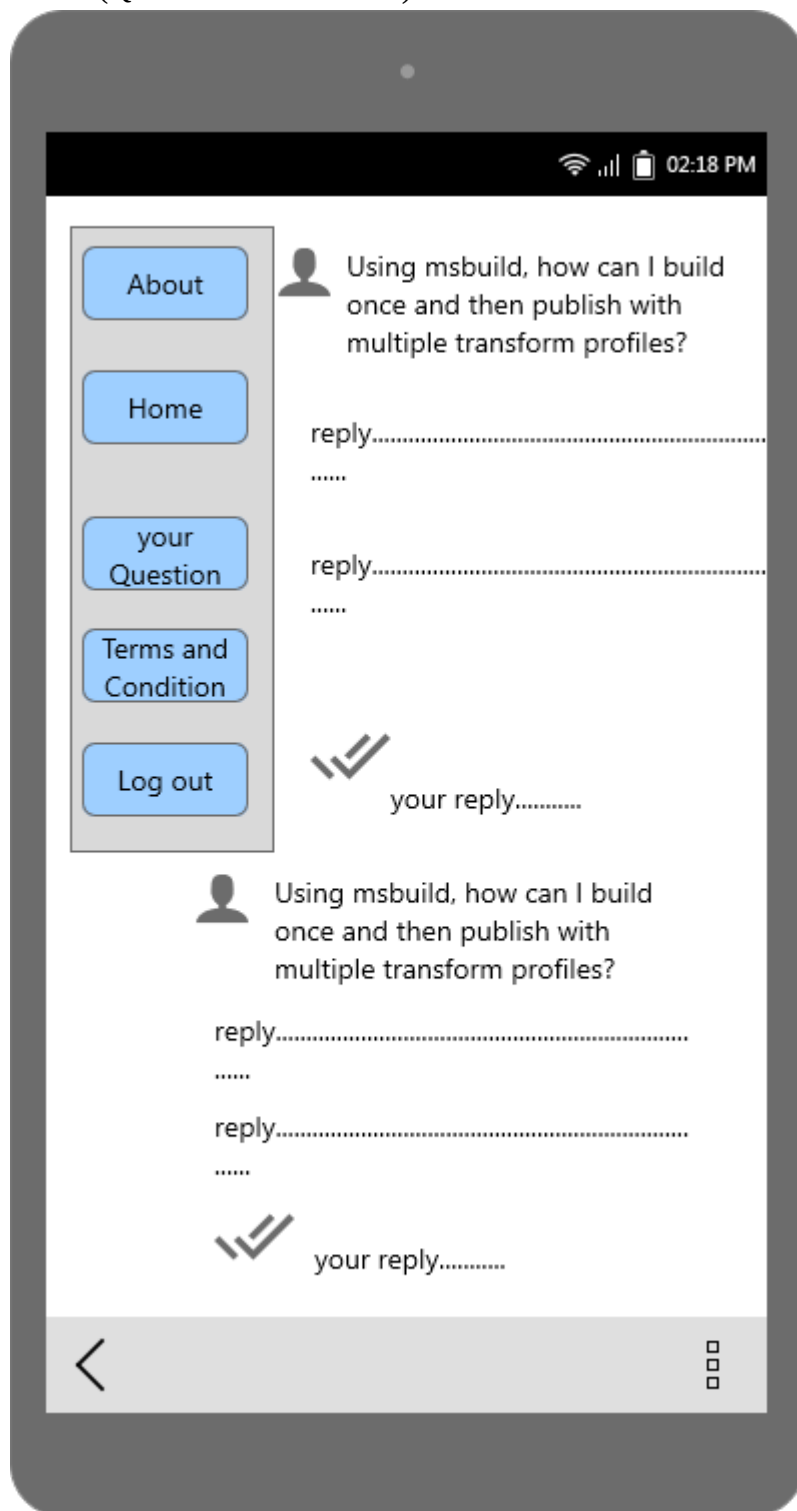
02:18 PM

About

Home

your Question

Terms and Condition

Log out

Using msbuild, how can I build once and then publish with multiple transform profiles?

reply..........................................................................

reply..........................................................................

your reply...........

Using msbuild, how can I build once and then publish with multiple transform profiles?

reply..........................................................................

reply..........................................................................

your reply...........